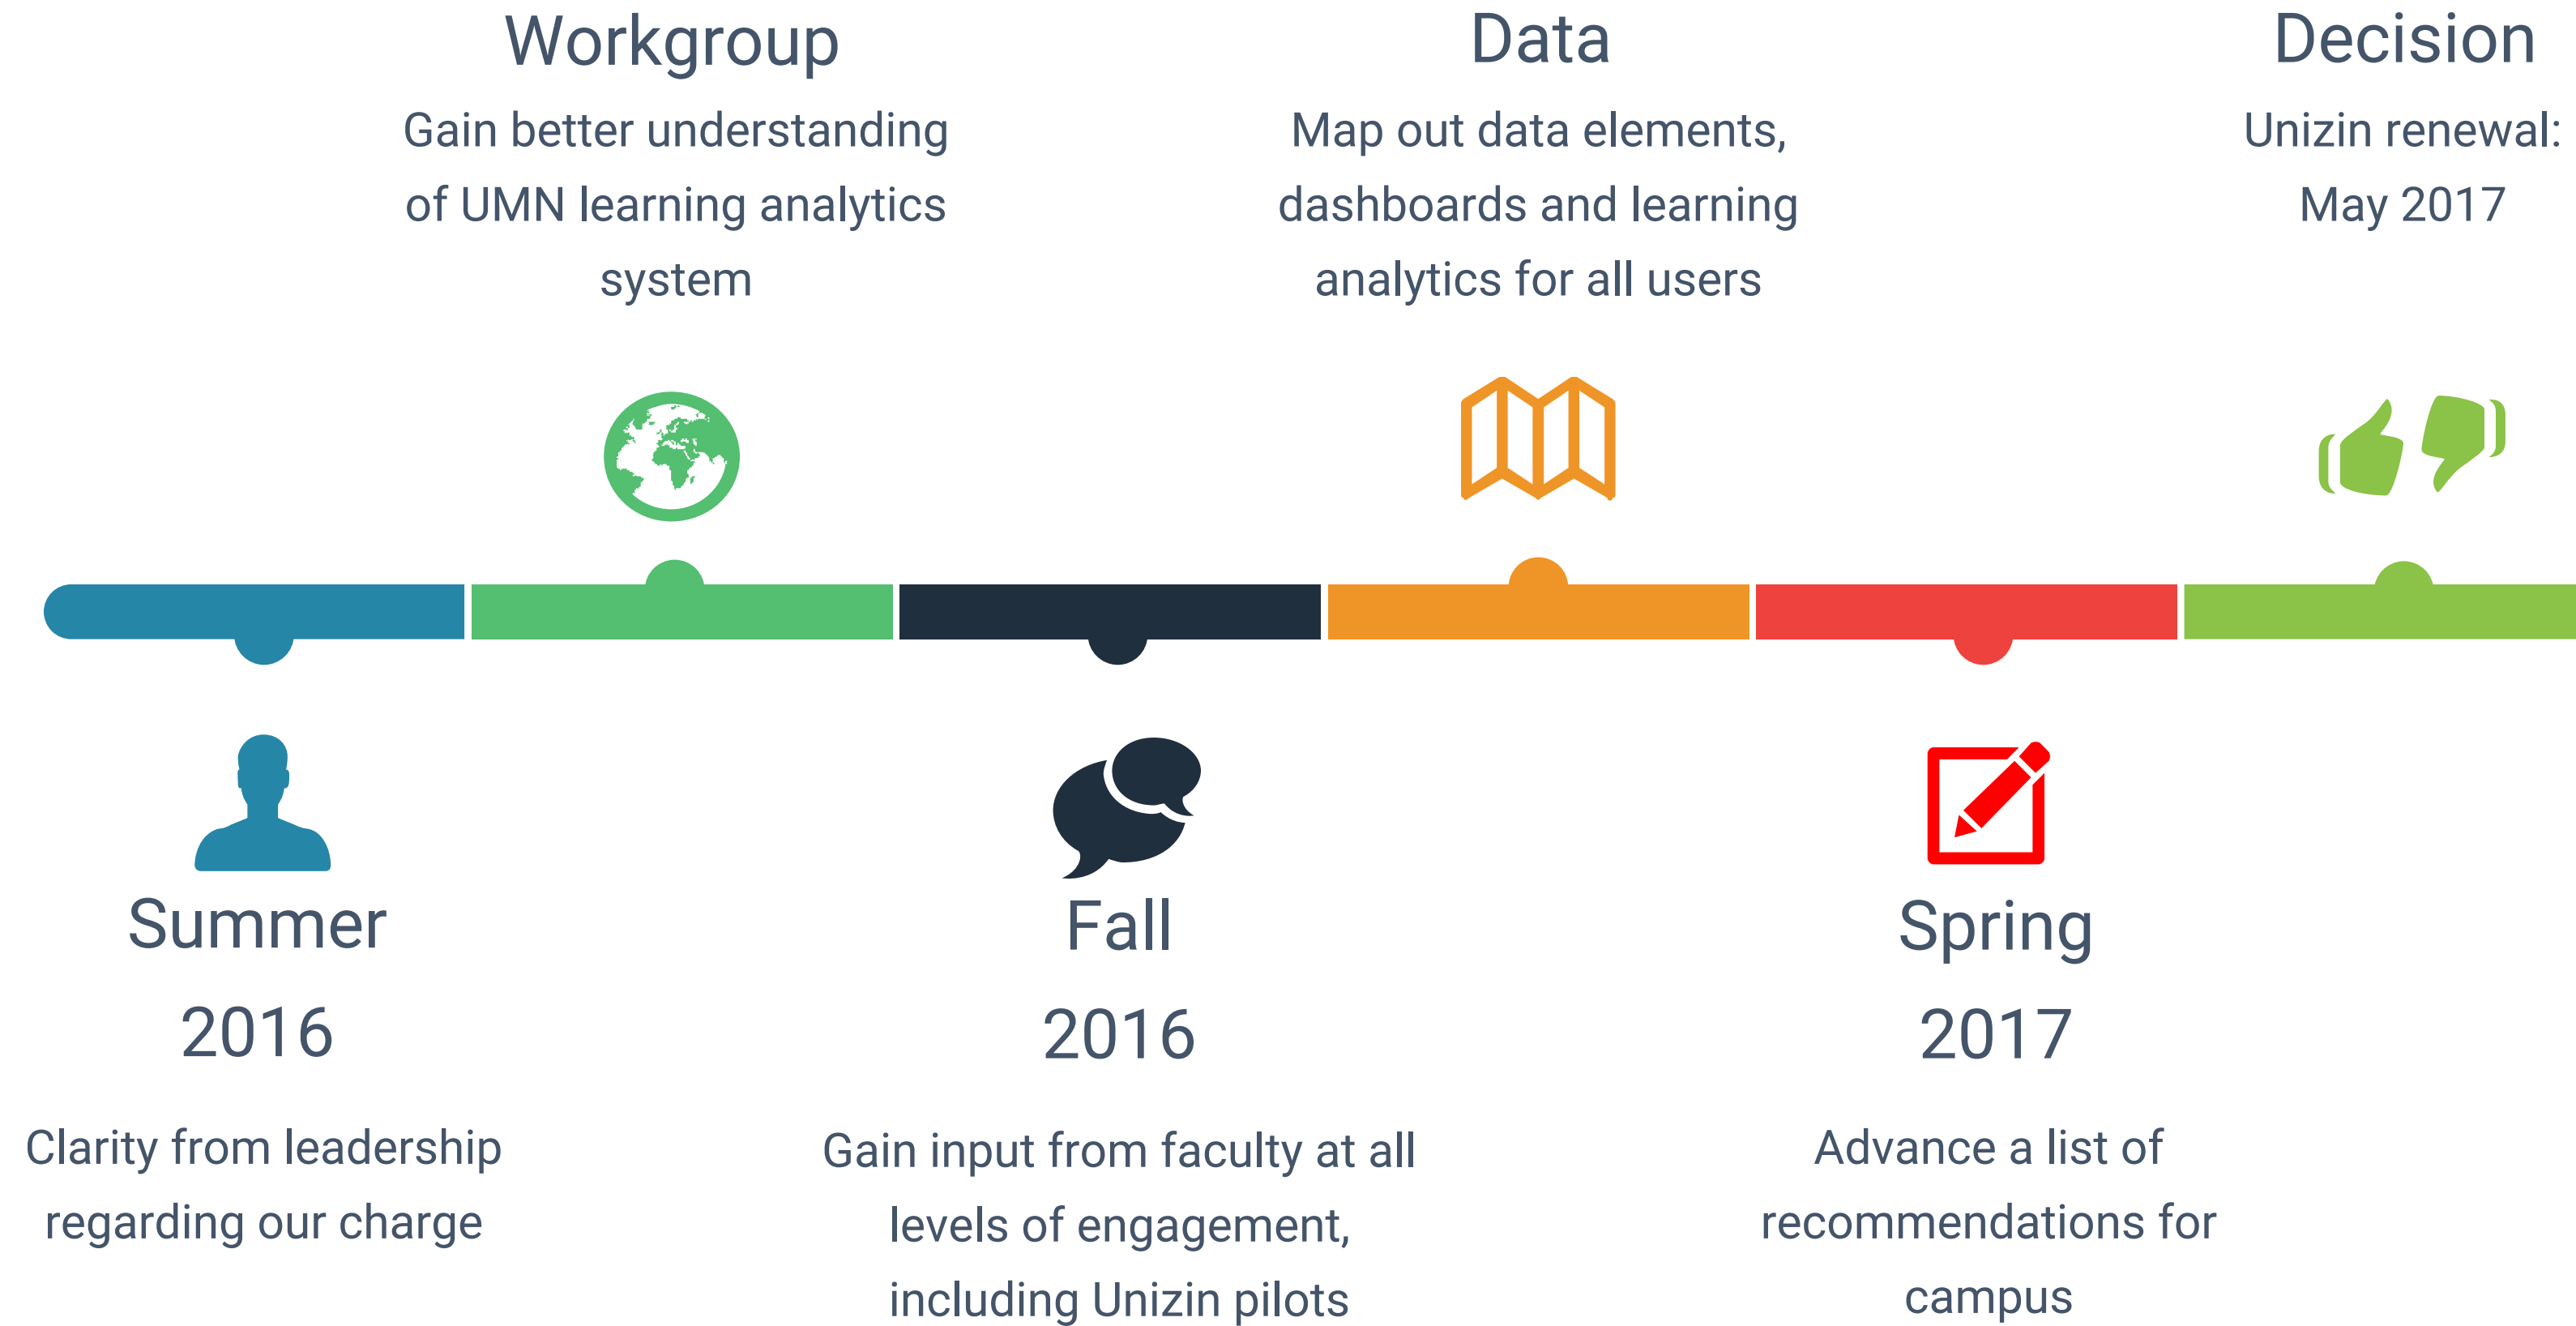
Workgroup

Gain better understanding of UMN learning analytics system

Data

Map out data elements, dashboards and learning analytics for all users

Decision

Unizin renewal: May 2017

Summer 2016

Clarity from leadership regarding our charge

Fall 2016

Gain input from faculty at all levels of engagement, including Unizin pilots

Spring 2017

Advance a list of recommendations for campus